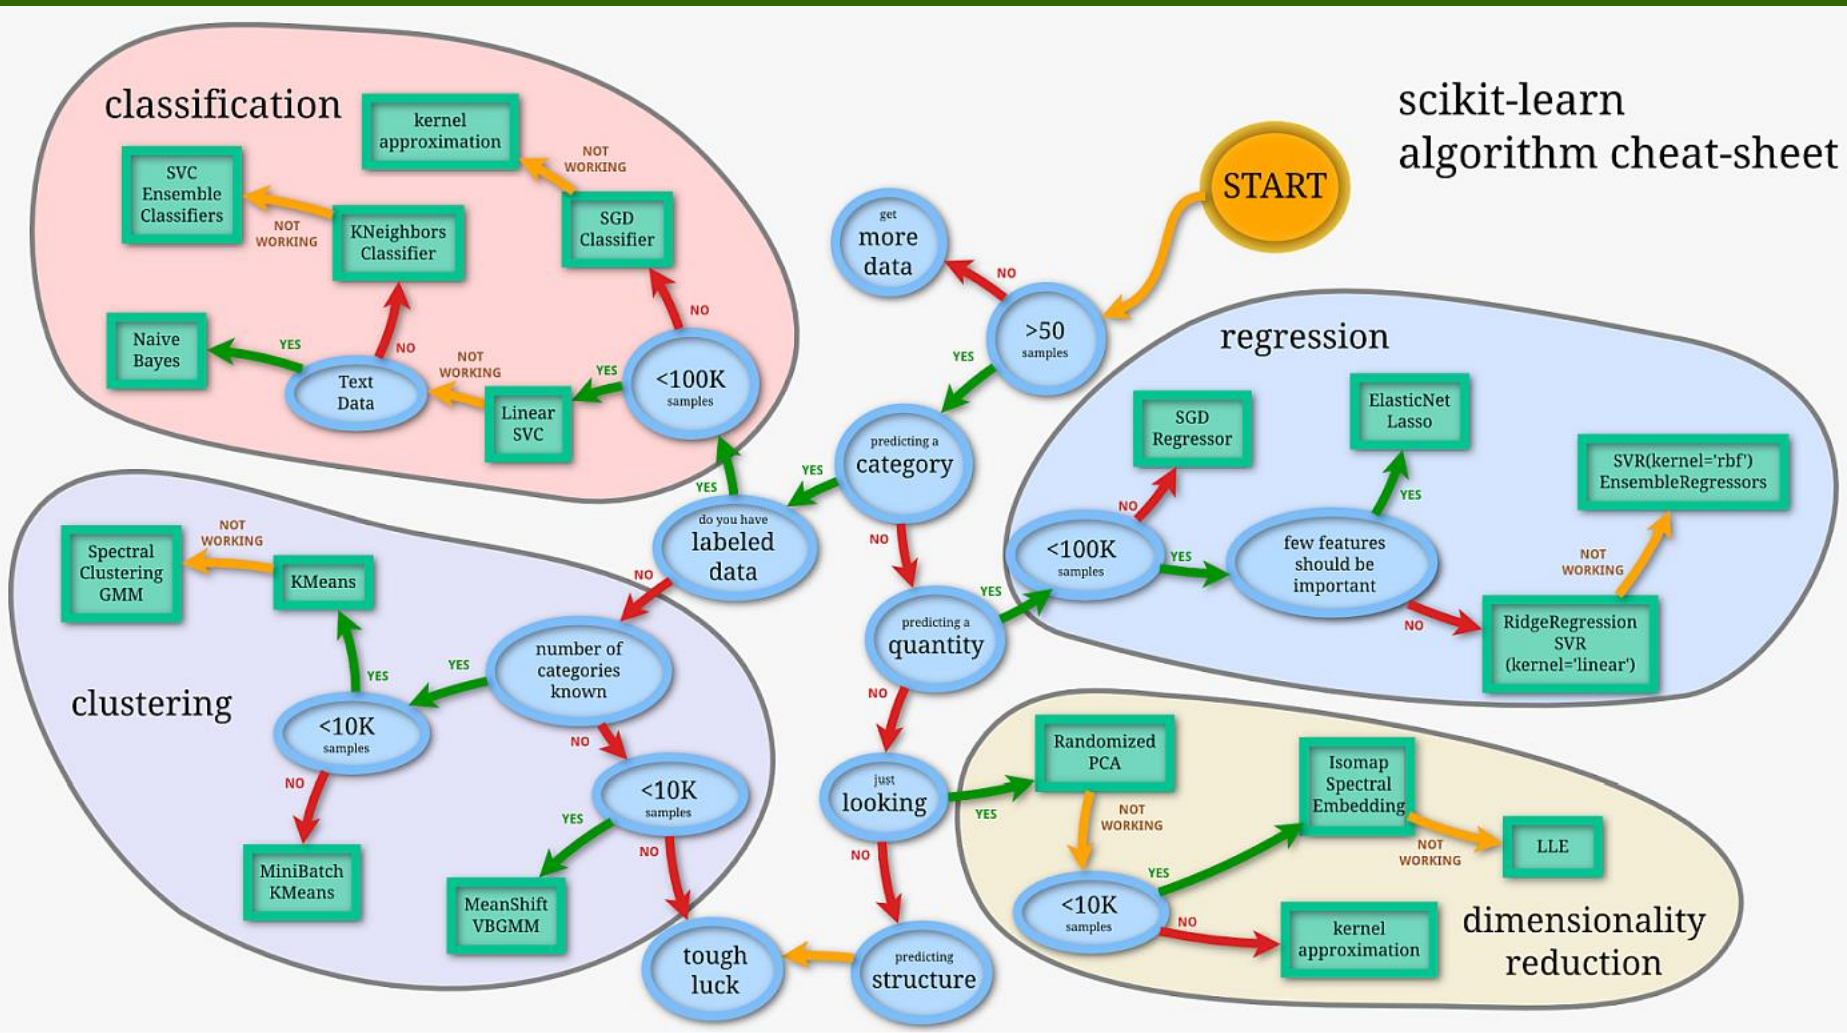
scikit-learn
algorithm cheat-sheet

START

classification

kernel approximation

NOT WORKING

SVC Ensemble Classifiers

NOT WORKING

KNeighbors Classifier

SGD Classifier

NO

Naive Bayes

YES

NO

Text Data

NOT WORKING

Linear SVC

YES

<100K samples

YES

get more data

NO

>50 samples

YES

predicting a category

YES

do you have labeled data

NO

NO

regression

SGD Regressor

ElasticNet Lasso

SVR(kernel='rbf') EnsembleRegressors

NO

YES

<100K samples

YES

few features should be important

NOT WORKING

NO

RidgeRegression SVR (kernel='linear')

YES

predicting a quantity

NO

clustering

Spectral Clustering GMM

NOT WORKING

KMeans

YES

YES

number of categories known

<10K samples

NO

NO

<10K samples

YES

NO

MiniBatch KMeans

MeanShift VBGMM

tough luck

predicting structure

NO

just looking

YES

Randomized PCA

NOT WORKING

Isomap Spectral Embedding

NOT WORKING

LLE

YES

<10K samples

NO

kernel approximation

dimensionality reduction